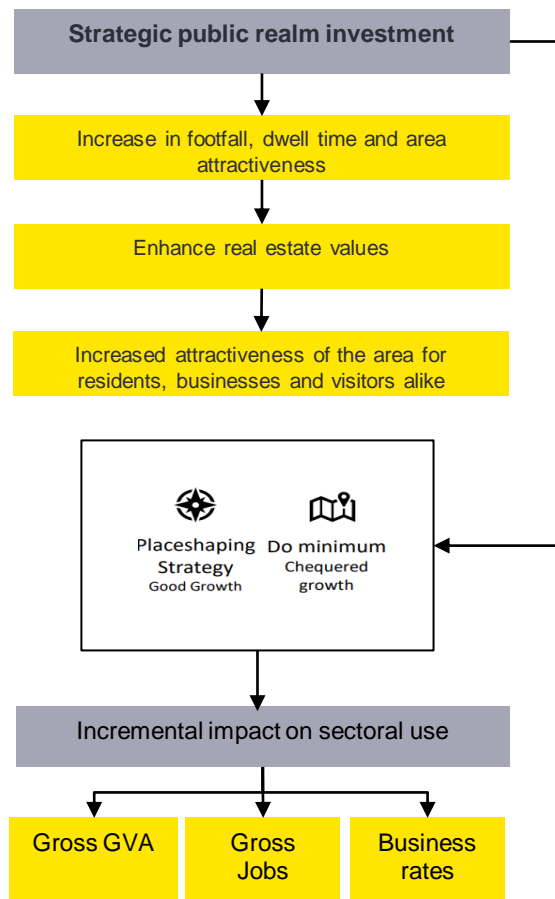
Strategic public realm investment

Increase in footfall, dwell time and area attractiveness

Enhance real estate values

Increased attractiveness of the area for residents, businesses and visitors alike

Placeshaping Strategy
Good Growth

Do minimum
Chequered growth

Incremental impact on sectoral use

Gross GVA

Gross Jobs

Business rates